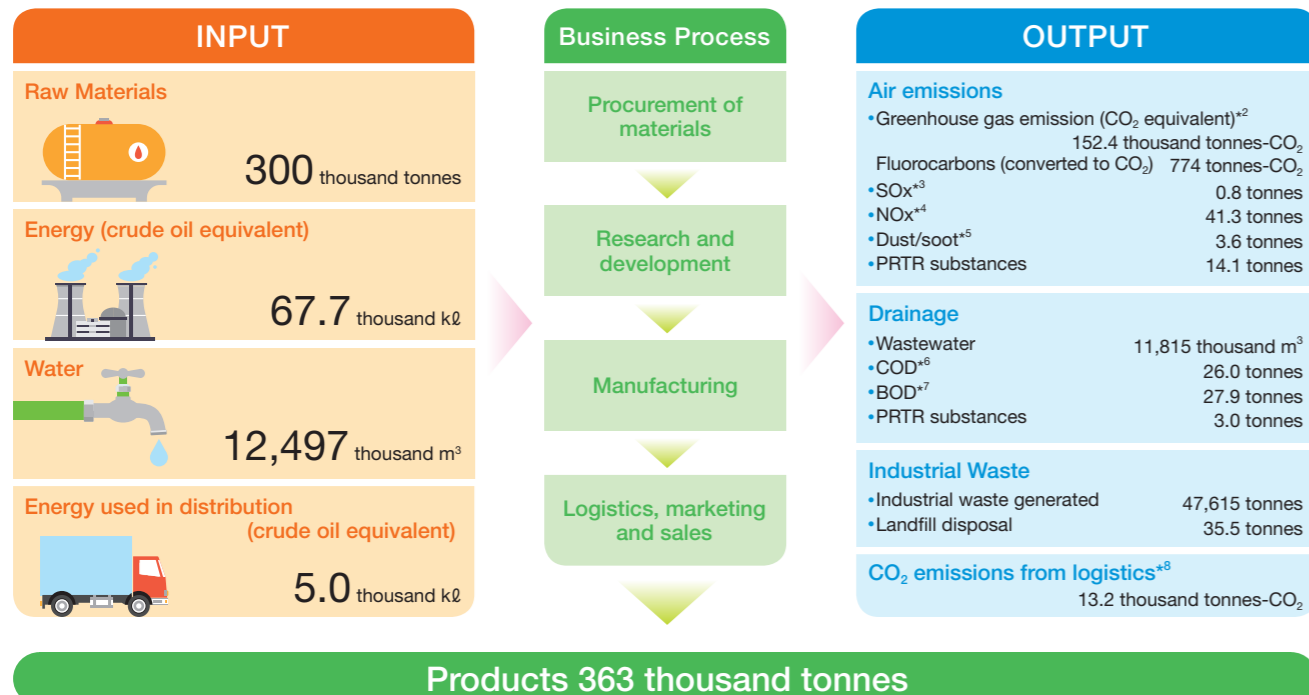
INPUT

Raw Materials

300 thousand tonnes

Energy (crude oil equivalent)

67.7 thousand kℓ

Water

12,497 thousand m$^3$

Energy used in distribution (crude oil equivalent)

5.0 thousand kℓ

Business Process

Procurement of materials

Research and development

Manufacturing

Logistics, marketing and sales

OUTPUT

Air emissions
•Greenhouse gas emission ($CO_2$ equivalent)*2
152.4 thousand tonnes-$CO_2$
Fluorocarbons (converted to $CO_2$) 774 tonnes-$CO_2$
•SOx*3 0.8 tonnes
•NOx*4 41.3 tonnes
•Dust/soot*5 3.6 tonnes
•PRTR substances 14.1 tonnes

Drainage
•Wastewater 11,815 thousand m$^3$
•COD*6 26.0 tonnes
•BOD*7 27.9 tonnes
•PRTR substances 3.0 tonnes

Industrial Waste
•Industrial waste generated 47,615 tonnes
•Landfill disposal 35.5 tonnes

$CO_2$ emissions from logistics*8
13.2 thousand tonnes-$CO_2$

Products 363 thousand tonnes